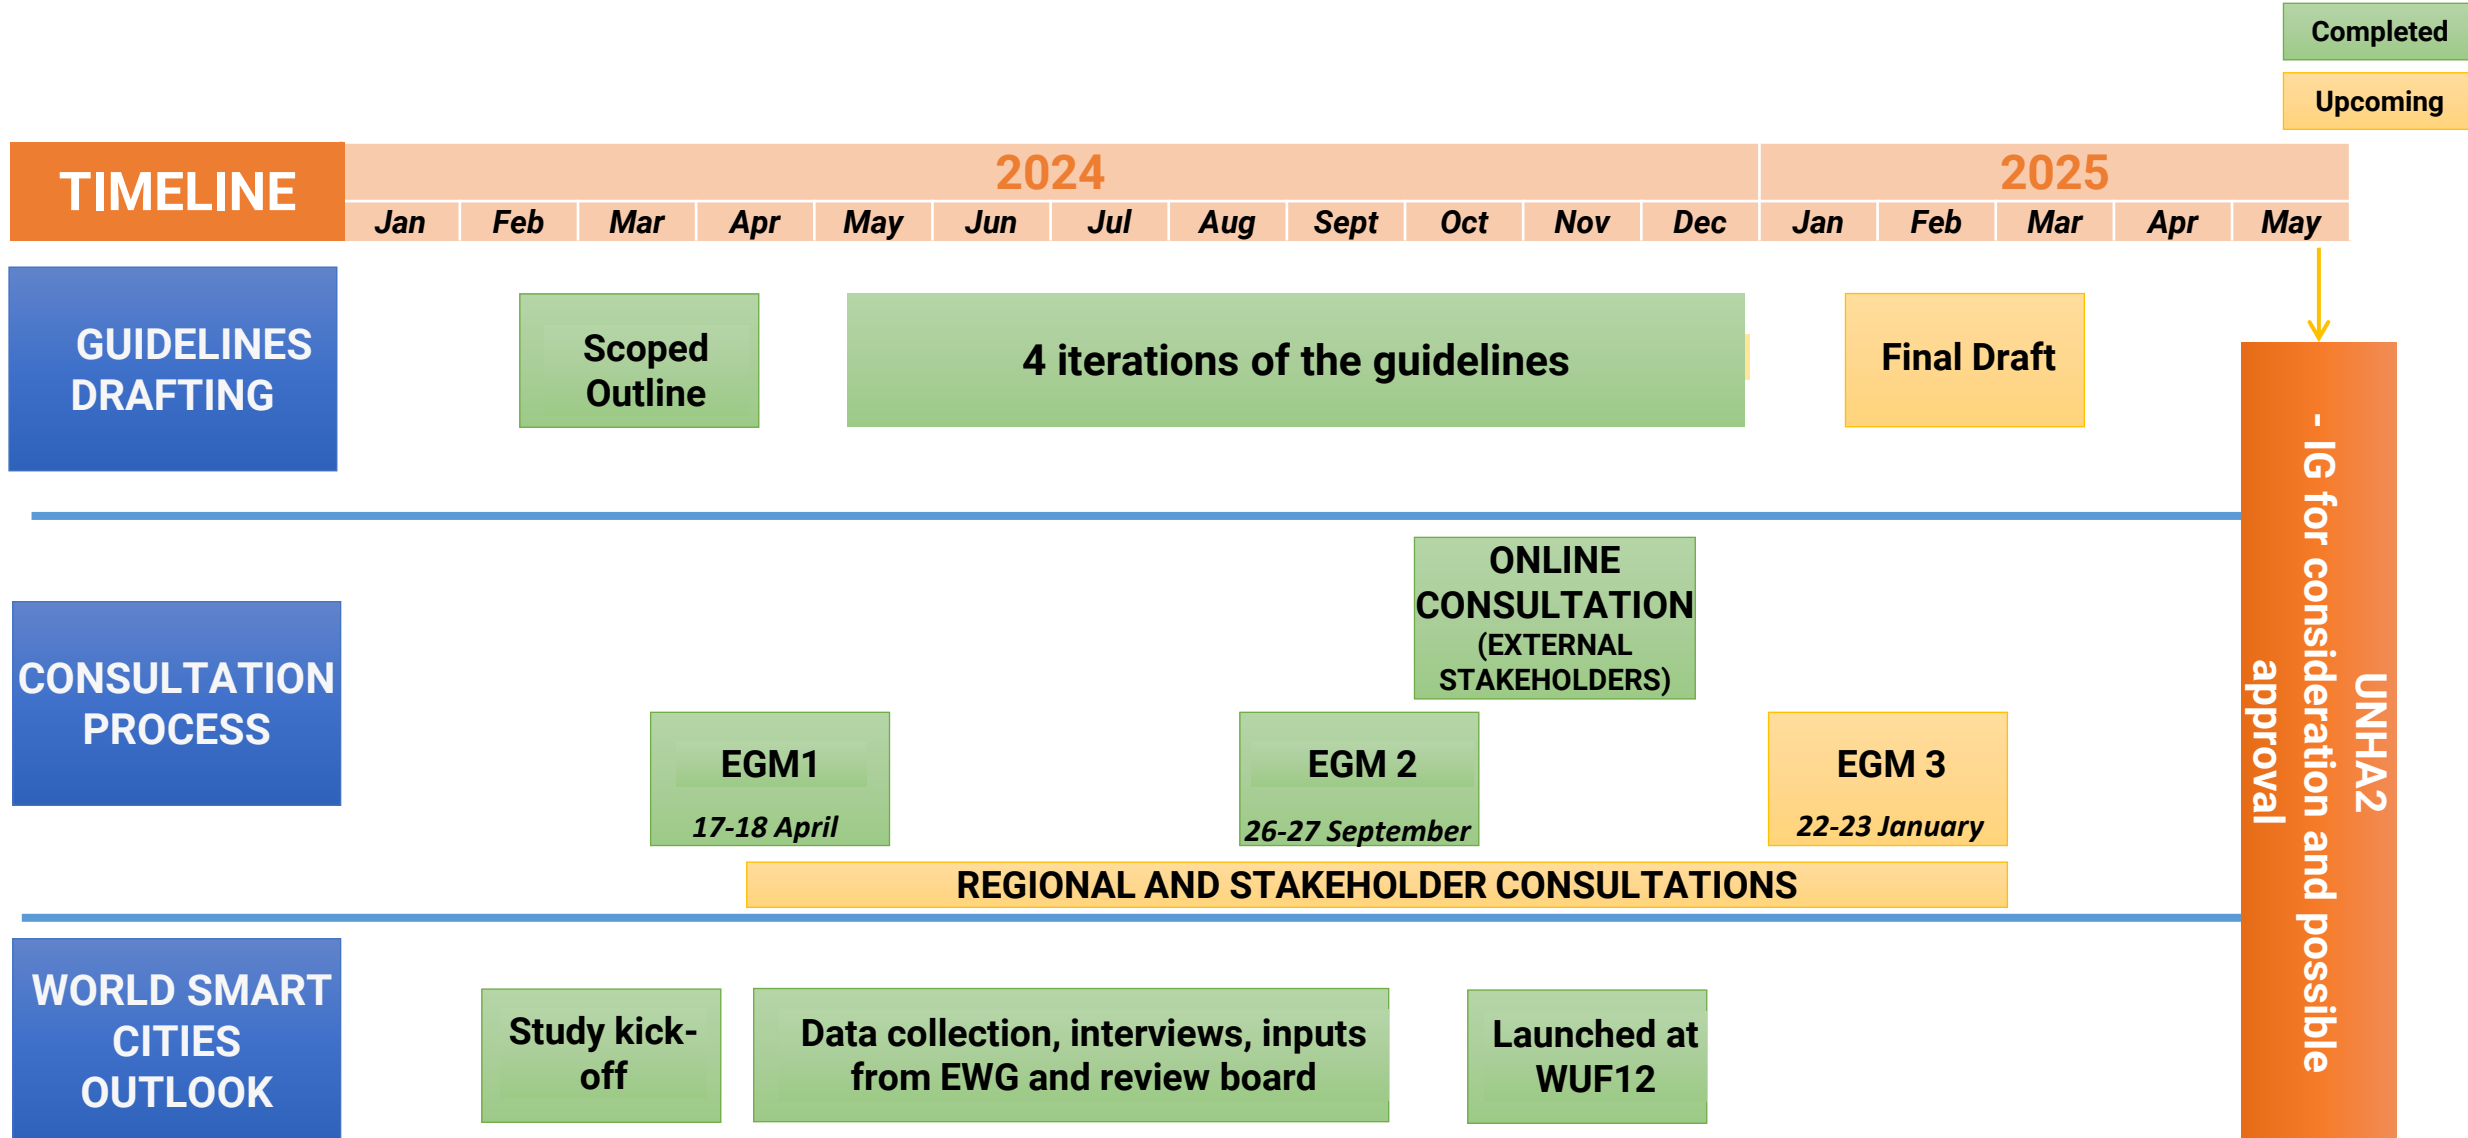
Completed

Upcoming

| TIMELINE | 2024 | | | | | | | | | | | | 2025 | | | | |
|---|---|---|---|---|---|---|---|---|---|---|---|---|---|---|---|---|---|
| | Jan | Feb | Mar | Apr | May | Jun | Jul | Aug | Sept | Oct | Nov | Dec | Jan | Feb | Mar | Apr | May |

GUIDELINES DRAFTING

Scoped Outline

4 iterations of the guidelines

Final Draft

CONSULTATION PROCESS

ONLINE CONSULTATION (EXTERNAL STAKEHOLDERS)

EGM1
17-18 April

EGM 2
26-27 September

EGM 3
22-23 January

REGIONAL AND STAKEHOLDER CONSULTATIONS

WORLD SMART CITIES OUTLOOK

Study kick-off

Data collection, interviews, inputs from EWG and review board

Launched at WUF12

UNHA2 - IG for consideration and possible approval